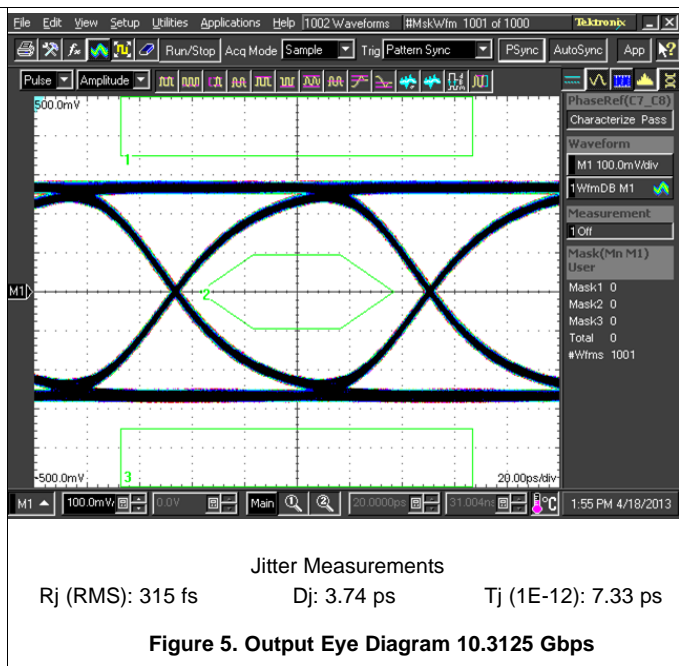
File Edit View Setup Utilities Applications Help 1002 Waveforms #MskWfm 1001 of 1000 Tektronix

Run/Stop Acq Mode Sample Trig Pattern Sync PSync AutoSync App

Pulse Amplitude

500.0mV

1

M1

2

3

-500.0mV

20.00ps/div

PhaseRef(C7_C8)
Characterize Pass
Waveform
M1 100.0mV/div
1 WfmDB M1
Measurement
1 Off
Mask(Mn M1) User
Mask1 0
Mask2 0
Mask3 0
Total 0
#Wfms 1001

M1 100.0mV 0.0V Main 20.0000ps 31.004ns 1:55 PM 4/18/2013

Jitter Measurements

Rj (RMS): 315 fs Dj: 3.74 ps Tj (1E-12): 7.33 ps

Figure 5. Output Eye Diagram 10.3125 Gbps